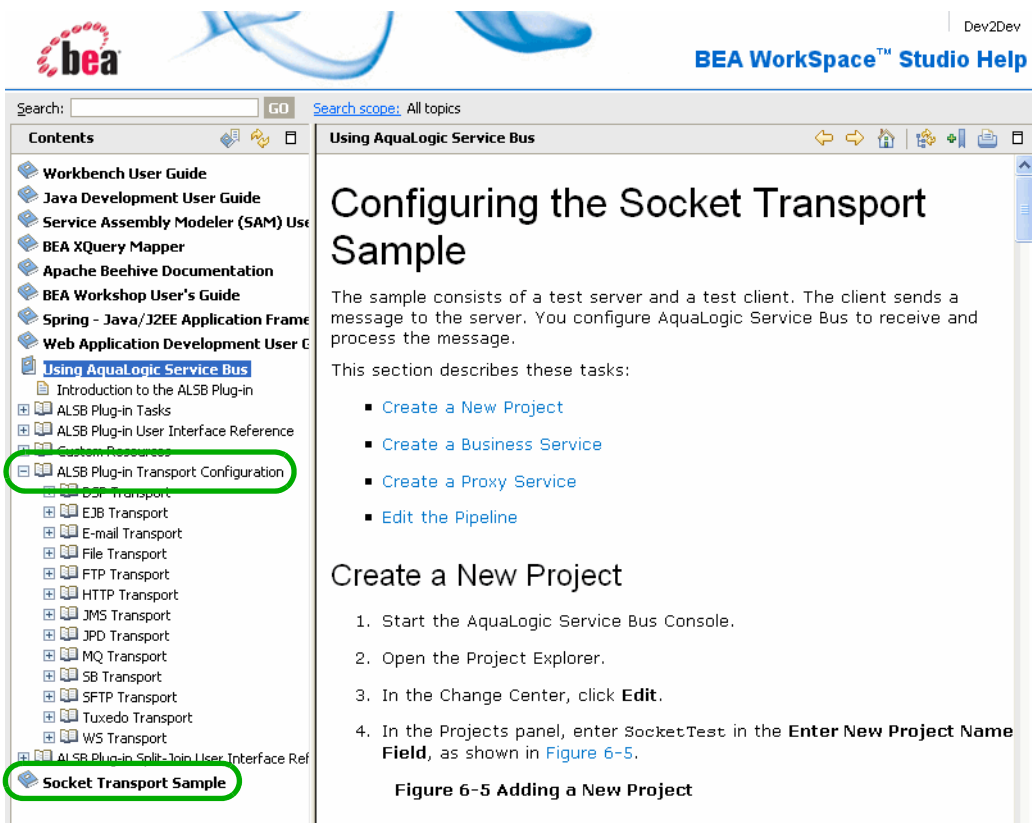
bea

Dev2Dev

BEA WorkSpace™ Studio Help

Search: GO Search scope: All topics

Contents

Workbench User Guide
Java Development User Guide
Service Assembly Modeler (SAM) Use
BEA XQuery Mapper
Apache Beehive Documentation
BEA Workshop User's Guide
Spring - Java/J2EE Application Frame
Web Application Development User G
Using AquaLogic Service Bus
Introduction to the ALSB Plug-in
ALSB Plug-in Tasks
ALSB Plug-in User Interface Reference
Custom Resources
ALSB Plug-in Transport Configuration
DSP Transport
EJB Transport
E-mail Transport
File Transport
FTP Transport
HTTP Transport
JMS Transport
JPD Transport
MQ Transport
SB Transport
SFTP Transport
Tuxedo Transport
WS Transport
ALSB Plug-in Split-Join User Interface Ref
Socket Transport Sample

Using AquaLogic Service Bus

Configuring the Socket Transport Sample

The sample consists of a test server and a test client. The client sends a message to the server. You configure AquaLogic Service Bus to receive and process the message.

This section describes these tasks:

- Create a New Project
- Create a Business Service
- Create a Proxy Service
- Edit the Pipeline

Create a New Project

1. Start the AquaLogic Service Bus Console.
2. Open the Project Explorer.
3. In the Change Center, click **Edit**.
4. In the Projects panel, enter SocketTest in the **Enter New Project Name Field**, as shown in Figure 6-5.

**Figure 6-5 Adding a New Project**